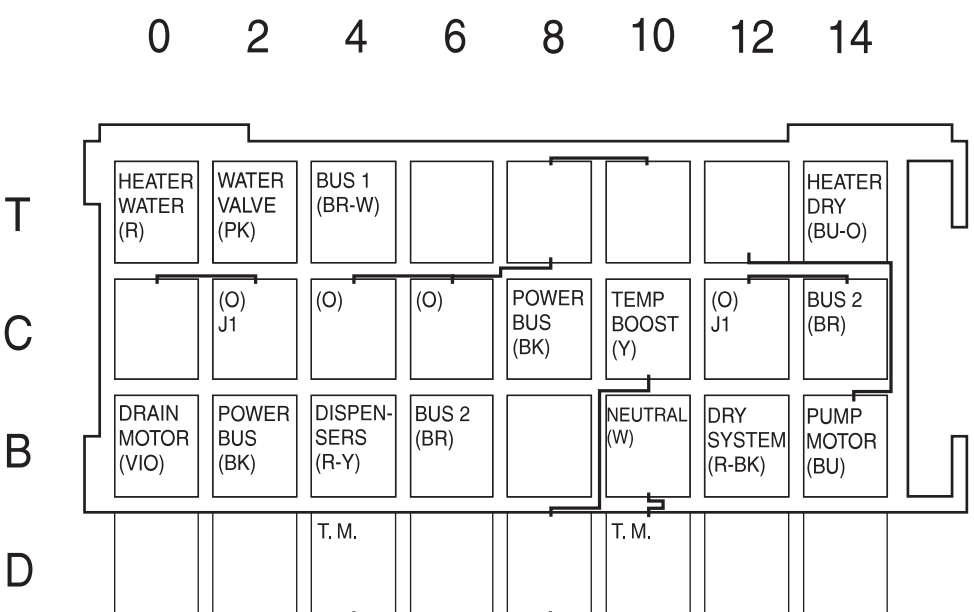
| | 0 | 2 | 4 | 6 | 8 | 10 | 12 | 14 |
|---|---|---|---|---|---|---|---|---|
| T | HEATER WATER (R) | WATER VALVE (PK) | BUS 1 (BR-W) | | | | | HEATER DRY (BU-O) |
| C | | (O) J1 | (O) | (O) | POWER BUS (BK) | TEMP BOOST (Y) | (O) J1 | BUS 2 (BR) |
| B | DRAIN MOTOR (VIO) | POWER BUS (BK) | DISPENSERS (R-Y) | BUS 2 (BR) | | NEUTRAL (W) | DRY SYSTEM (R-BK) | PUMP MOTOR (BU) |
| D | | | T. M. | | | T. M. | | |